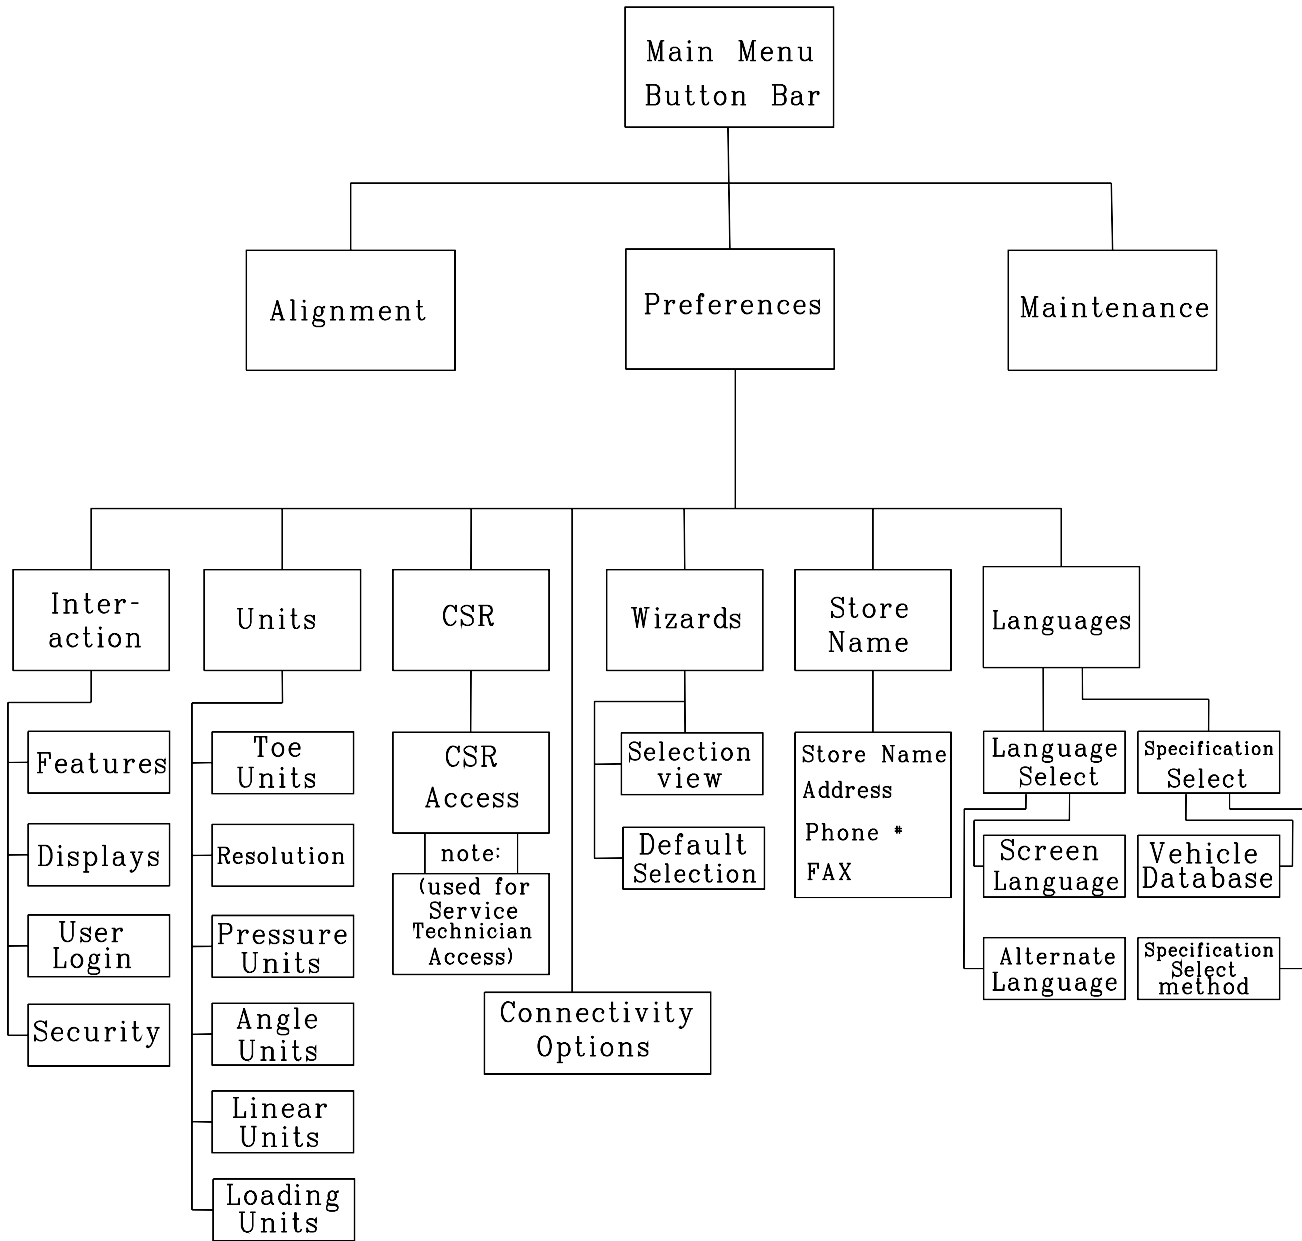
Main Menu Button Bar

Alignment

Preferences

Maintenance

Interaction

Units

CSR

Wizards

Store Name

Languages

Features

Displays

User Login

Security

Toe Units

Resolution

Pressure Units

Angle Units

Linear Units

Loading Units

CSR Access

note:

(used for Service Technician Access)

Connectivity Options

Selection view

Default Selection

Store Name
Address
Phone #
FAX

Language Select

Specification Select

Screen Language

Vehicle Database

Alternate Language

Specification Select method